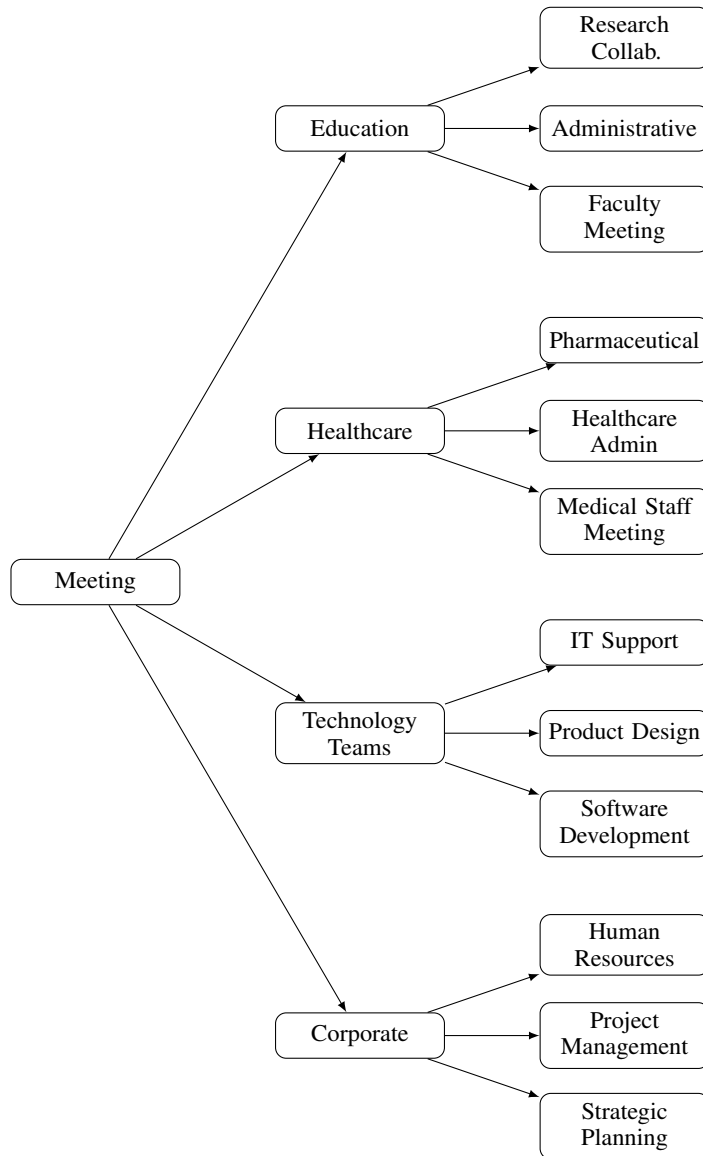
Meeting

Education

Research Collab.

Administrative

Faculty Meeting

Healthcare

Pharmaceutical

Healthcare Admin

Medical Staff Meeting

Technology Teams

IT Support

Product Design

Software Development

Corporate

Human Resources

Project Management

Strategic Planning